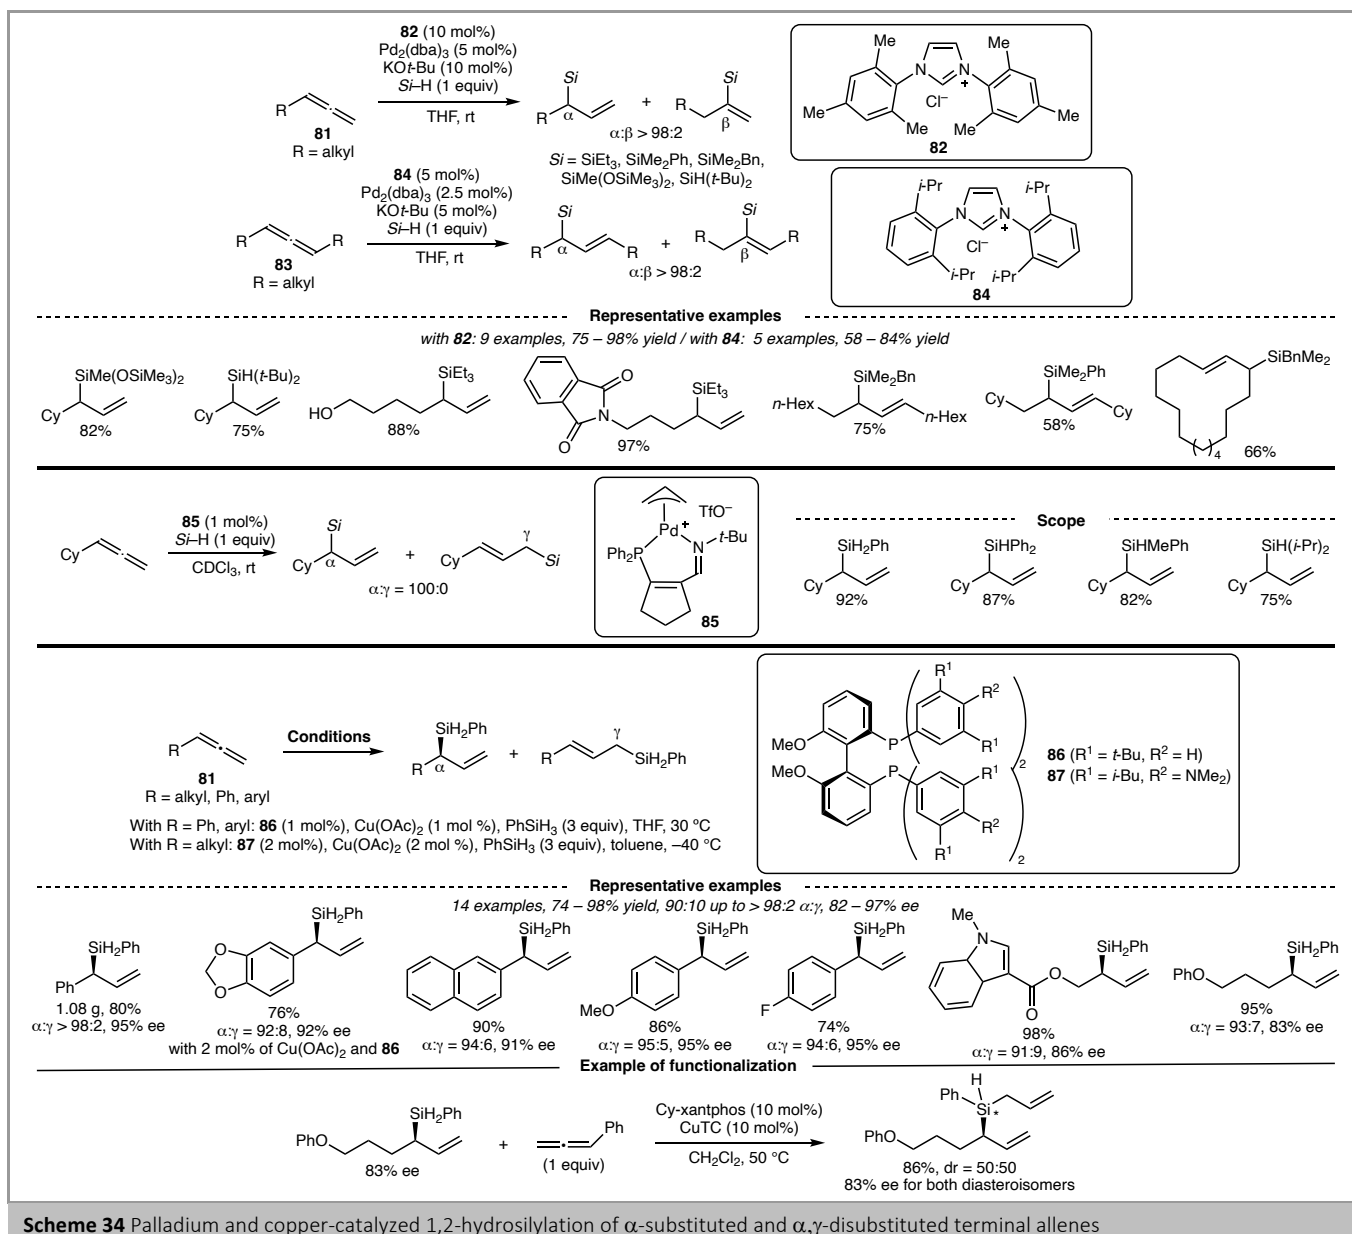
82 (10 mol%)
$Pd_2(dba)_3$ (5 mol%)
KO$t$-Bu (10 mol%)
$Si$–H (1 equiv)
THF, rt

R
81
R = alkyl

Si
R α
+
R
Si
β
α:β > 98:2

$Si$ = SiEt$_3$, SiMe$_2$Ph, SiMe$_2$Bn, SiMe(OSiMe$_3$)$_2$, SiH($t$-Bu)$_2$

Me Me Me Me Me Me
Cl$^-$
82

84 (5 mol%)
$Pd_2(dba)_3$ (2.5 mol%)
KO$t$-Bu (5 mol%)
$Si$–H (1 equiv)
THF, rt

R R
83
R = alkyl

Si
R α R
+
Si
R β R
α:β > 98:2

$i$-Pr $i$-Pr
Cl$^-$
$i$-Pr $i$-Pr
84

Representative examples
with 82: 9 examples, 75 – 98% yield / with 84: 5 examples, 58 – 84% yield

SiMe(OSiMe$_3$)$_2$
Cy
82%

SiH($t$-Bu)$_2$
Cy
75%

SiEt$_3$
HO
88%

O
N
O
SiEt$_3$
97%

SiMe$_2$Bn
$n$-Hex $n$-Hex
75%

SiMe$_2$Ph
Cy Cy
58%

SiBnMe$_2$
4
66%

85 (1 mol%)
$Si$–H (1 equiv)
CDCl$_3$, rt

Cy
Si
Cy α
+
Cy γ Si
α:γ = 100:0

TfO$^-$
Pd$^+$
Ph$_2$P N $t$-Bu
85

Scope

SiH$_2$Ph
Cy
92%

SiHPh$_2$
Cy
87%

SiHMePh
Cy
82%

SiH($i$-Pr)$_2$
Cy
75%

R
81
R = alkyl, Ph, aryl

Conditions

SiH$_2$Ph
R α
+
R γ SiH$_2$Ph

With R = Ph, aryl: 86 (1 mol%), Cu(OAc)$_2$ (1 mol %), PhSiH$_3$ (3 equiv), THF, 30 °C
With R = alkyl: 87 (2 mol%), Cu(OAc)$_2$ (2 mol %), PhSiH$_3$ (3 equiv), toluene, –40 °C

MeO
MeO
P
P
R$^1$ R$^2$ R$^1$
R$^1$ R$^2$ R$^1$
2
2
86 (R$^1$ = $t$-Bu, R$^2$ = H)
87 (R$^1$ = $i$-Bu, R$^2$ = NMe$_2$)

Representative examples
14 examples, 74 – 98% yield, 90:10 up to > 98:2 α:γ, 82 – 97% ee

SiH$_2$Ph
Ph
1.08 g, 80%
α:γ > 98:2, 95% ee

SiH$_2$Ph
O O
76%
α:γ = 92:8, 92% ee
with 2 mol% of Cu(OAc)$_2$ and 86

SiH$_2$Ph
90%
α:γ = 94:6, 91% ee

SiH$_2$Ph
MeO
86%
α:γ = 95:5, 95% ee

SiH$_2$Ph
F
74%
α:γ = 94:6, 95% ee

Me
N
O
O
SiH$_2$Ph
98%
α:γ = 91:9, 86% ee

SiH$_2$Ph
PhO
95%
α:γ = 93:7, 83% ee

Example of functionalization

SiH$_2$Ph
PhO
83% ee
+
Ph
(1 equiv)

Cy-xantphos (10 mol%)
CuTC (10 mol%)
CH$_2$Cl$_2$, 50 °C

H
Ph Si*
PhO
86%, dr = 50:50
83% ee for both diasteroisomers

Scheme 34 Palladium and copper-catalyzed 1,2-hydrosilylation of α-substituted and α,γ-disubstituted terminal allenes